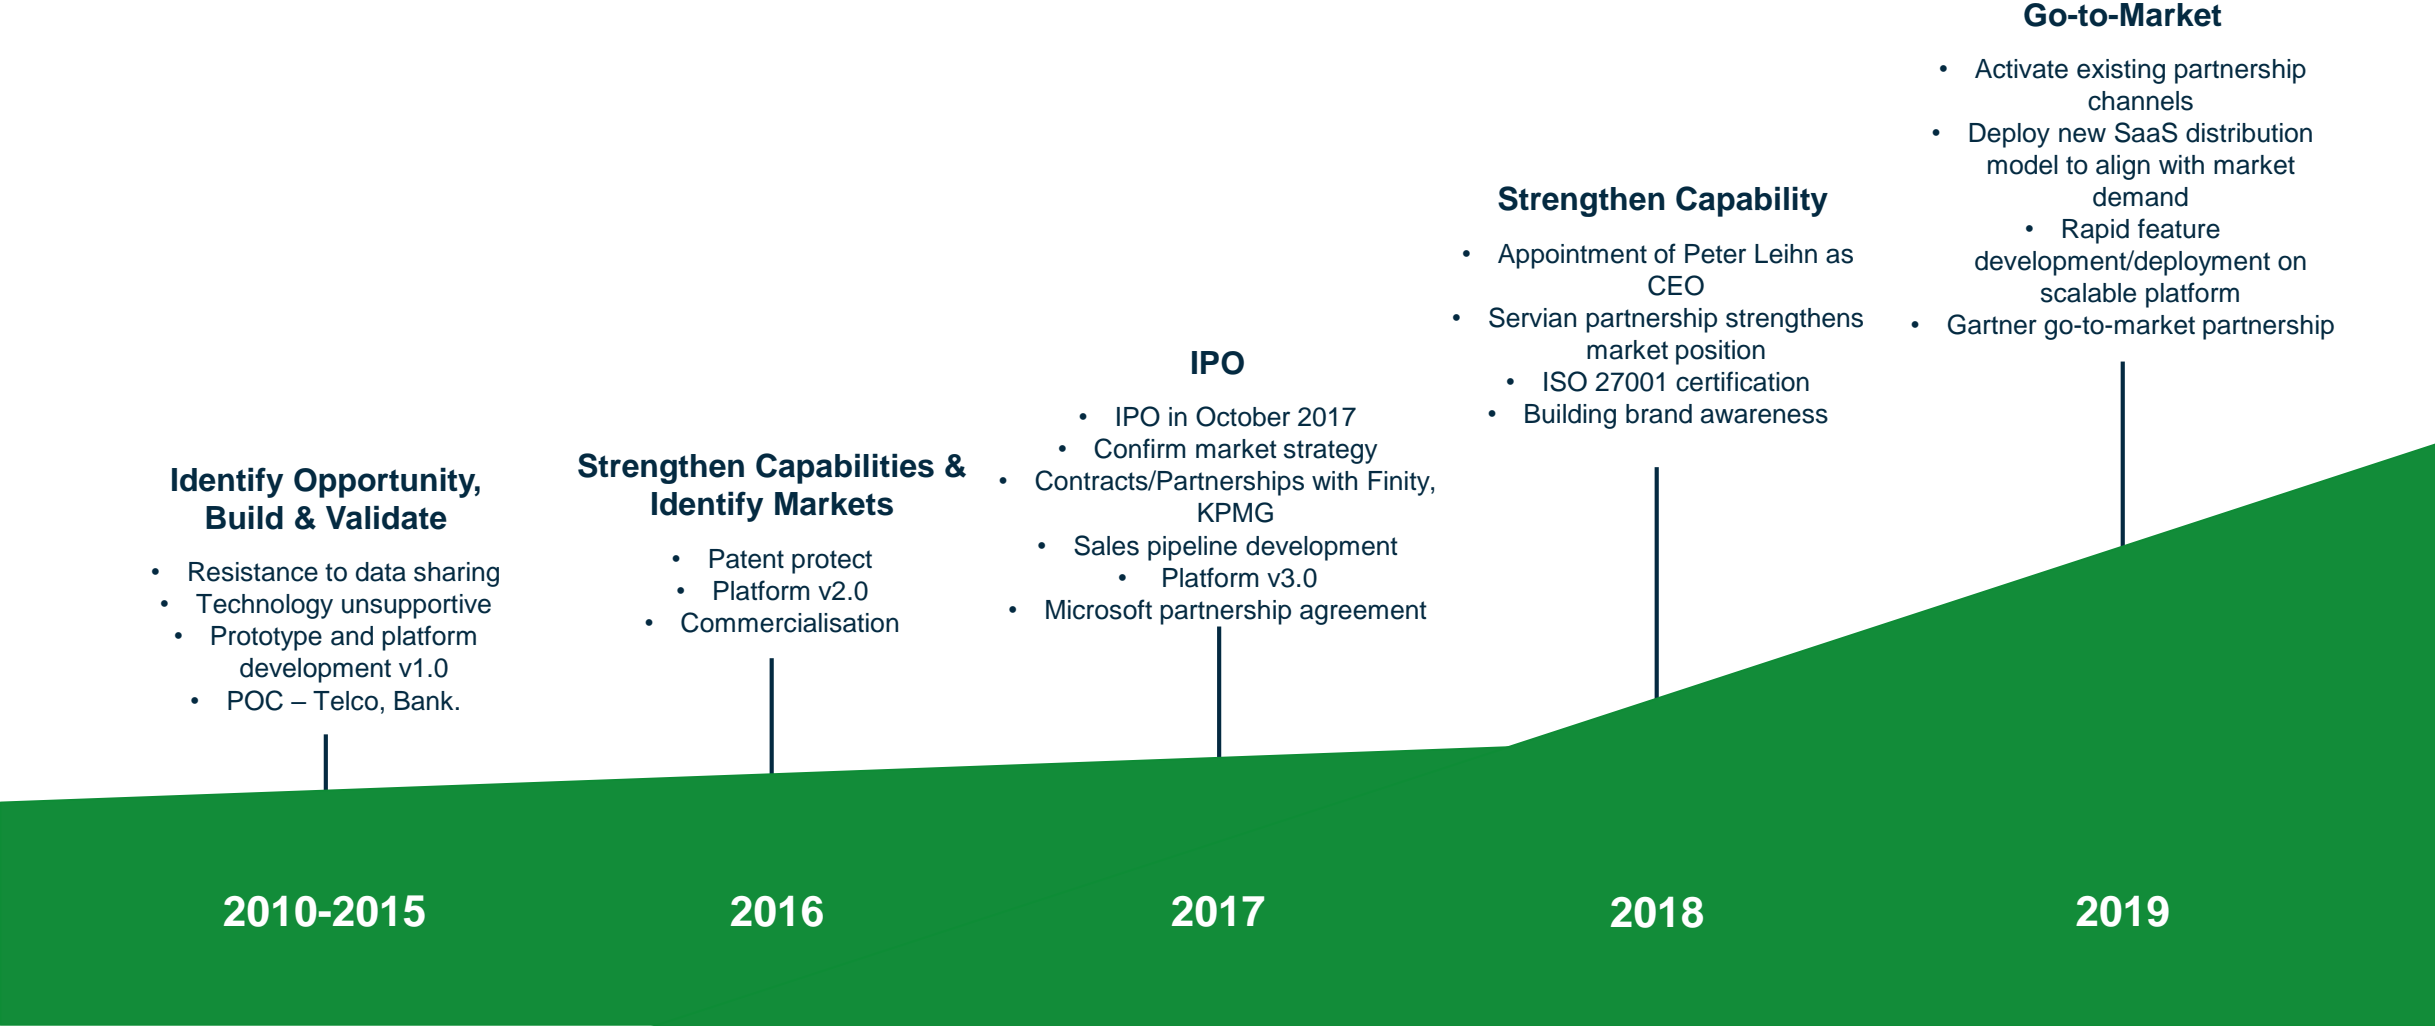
Identify Opportunity, Build & Validate

- Resistance to data sharing
- Technology unsupportive
- Prototype and platform development v1.0
- POC – Telco, Bank.

Strengthen Capabilities & Identify Markets

- Patent protect
- Platform v2.0
- Commercialisation

IPO

- IPO in October 2017
- Confirm market strategy
- Contracts/Partnerships with Finity, KPMG
- Sales pipeline development
- Platform v3.0
- Microsoft partnership agreement

Strengthen Capability

- Appointment of Peter Leihn as CEO
- Servian partnership strengthens market position
- ISO 27001 certification
- Building brand awareness

Go-to-Market

- Activate existing partnership channels
- Deploy new SaaS distribution model to align with market demand
- Rapid feature development/deployment on scalable platform
- Gartner go-to-market partnership

2010-2015

2016

2017

2018

2019